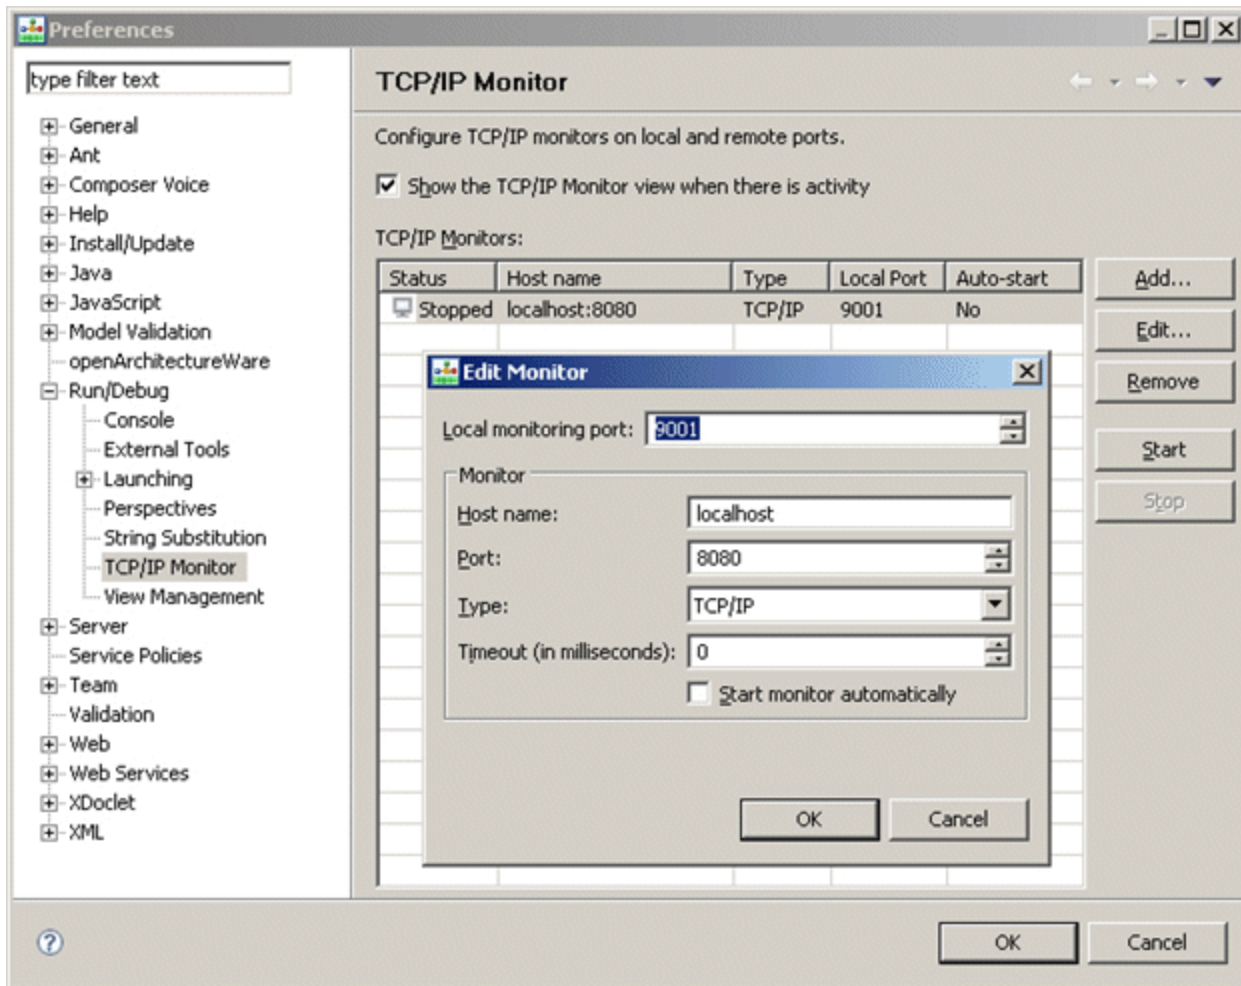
Preferences

type filter text

General
Ant
Composer Voice
Help
Install/Update
Java
JavaScript
Model Validation
openArchitectureWare
Run/Debug
Console
External Tools
Launching
Perspectives
String Substitution
TCP/IP Monitor
View Management
Server
Service Policies
Team
Validation
Web
Web Services
XDoclet
XML

TCP/IP Monitor

Configure TCP/IP monitors on local and remote ports.

Show the TCP/IP Monitor view when there is activity

TCP/IP Monitors:

| Status | Host name | Type | Local Port | Auto-start |
|---|---|---|---|---|
| Stopped | localhost:8080 | TCP/IP | 9001 | No |

Add...
Edit...
Remove
Start
Stop

Edit Monitor

Local monitoring port: 9001

Monitor
Host name: localhost
Port: 8080
Type: TCP/IP
Timeout (in milliseconds): 0
Start monitor automatically

OK
Cancel

OK
Cancel